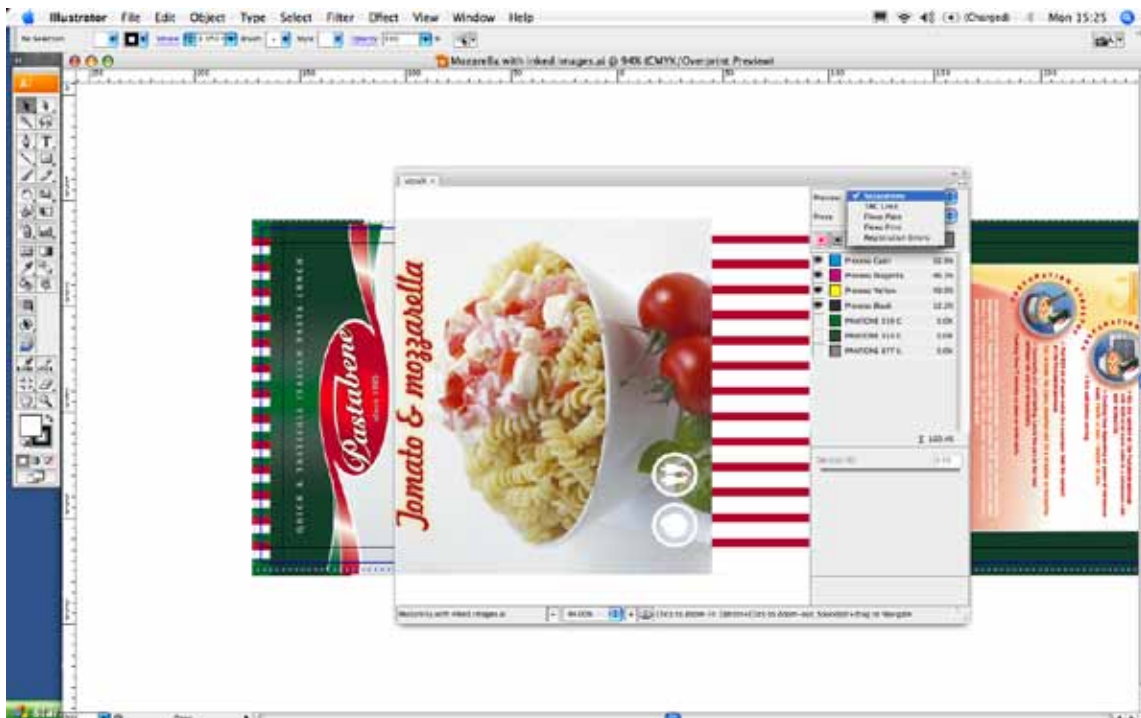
Illustrator File Edit Object Type Select Filter Effect View Window Help

(Charged) Mon 15:25

No Selection

Mozzarella with inked images.ai @ 94% (CMYK/Overprint Preview)

Preview
✓ Separations
TAC Limit
Flexo Plate
Flexo Print
Registration Errors

Press

Process Cyan
Process Magenta
Process Yellow
Process Black
PANTONE 116 C
PANTONE 312 C
PANTONE 877 C

100.0%

Pastabene
since 1905

QUICK & TASTEFUL ITALIAN PASTA LUNCH

Tomato & mozzarella

Mozzarella with inked images.ai

94.00%

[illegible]